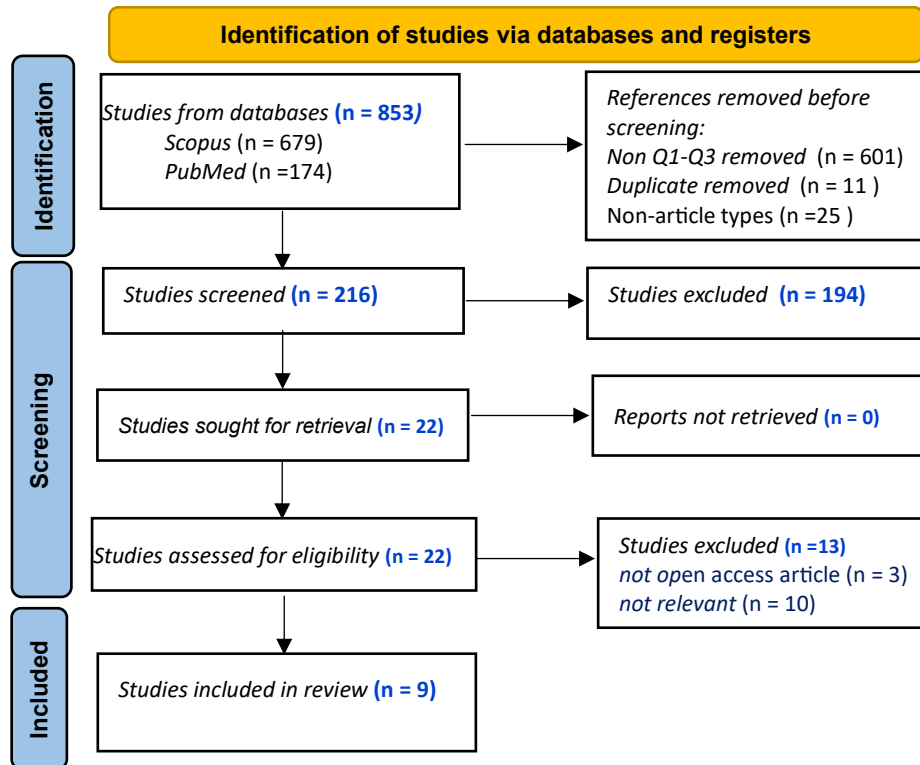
Identification of studies via databases and registers

Identification

Studies from databases (n = 853)
Scopus (n = 679)
PubMed (n =174)

References removed before screening:
Non Q1-Q3 removed (n = 601)
Duplicate removed (n = 11 )
Non-article types (n =25 )

Screening

Studies screened (n = 216)

Studies excluded (n = 194)

Studies sought for retrieval (n = 22)

Reports not retrieved (n = 0)

Studies assessed for eligibility (n = 22)

Studies excluded (n =13)
not open access article (n = 3)
not relevant (n = 10)

Included

Studies included in review (n = 9)